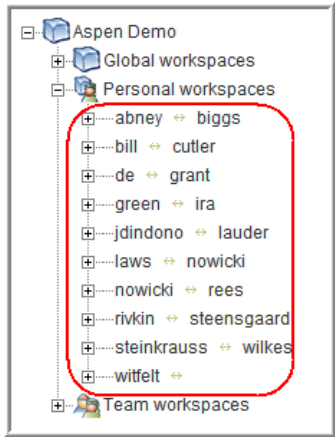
Aspen Demo
Global workspaces
Personal workspaces
abney ↔ biggs
bill ↔ cutler
de ↔ grant
green ↔ ira
jdindono ↔ lauder
laws ↔ nowicki
nowicki ↔ rees
rivkin ↔ steensgaard
steinkrauss ↔ wilkes
witfelt ↔
Team workspaces